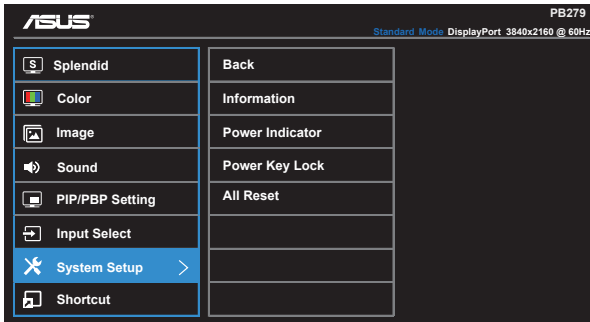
ASUS

PB279

Standard Mode DisplayPort 3840x2160 @ 60Hz

S Splendid

Color

Image

Sound

PIP/PBP Setting

Input Select

System Setup >

Shortcut

Back

Information

Power Indicator

Power Key Lock

All Reset